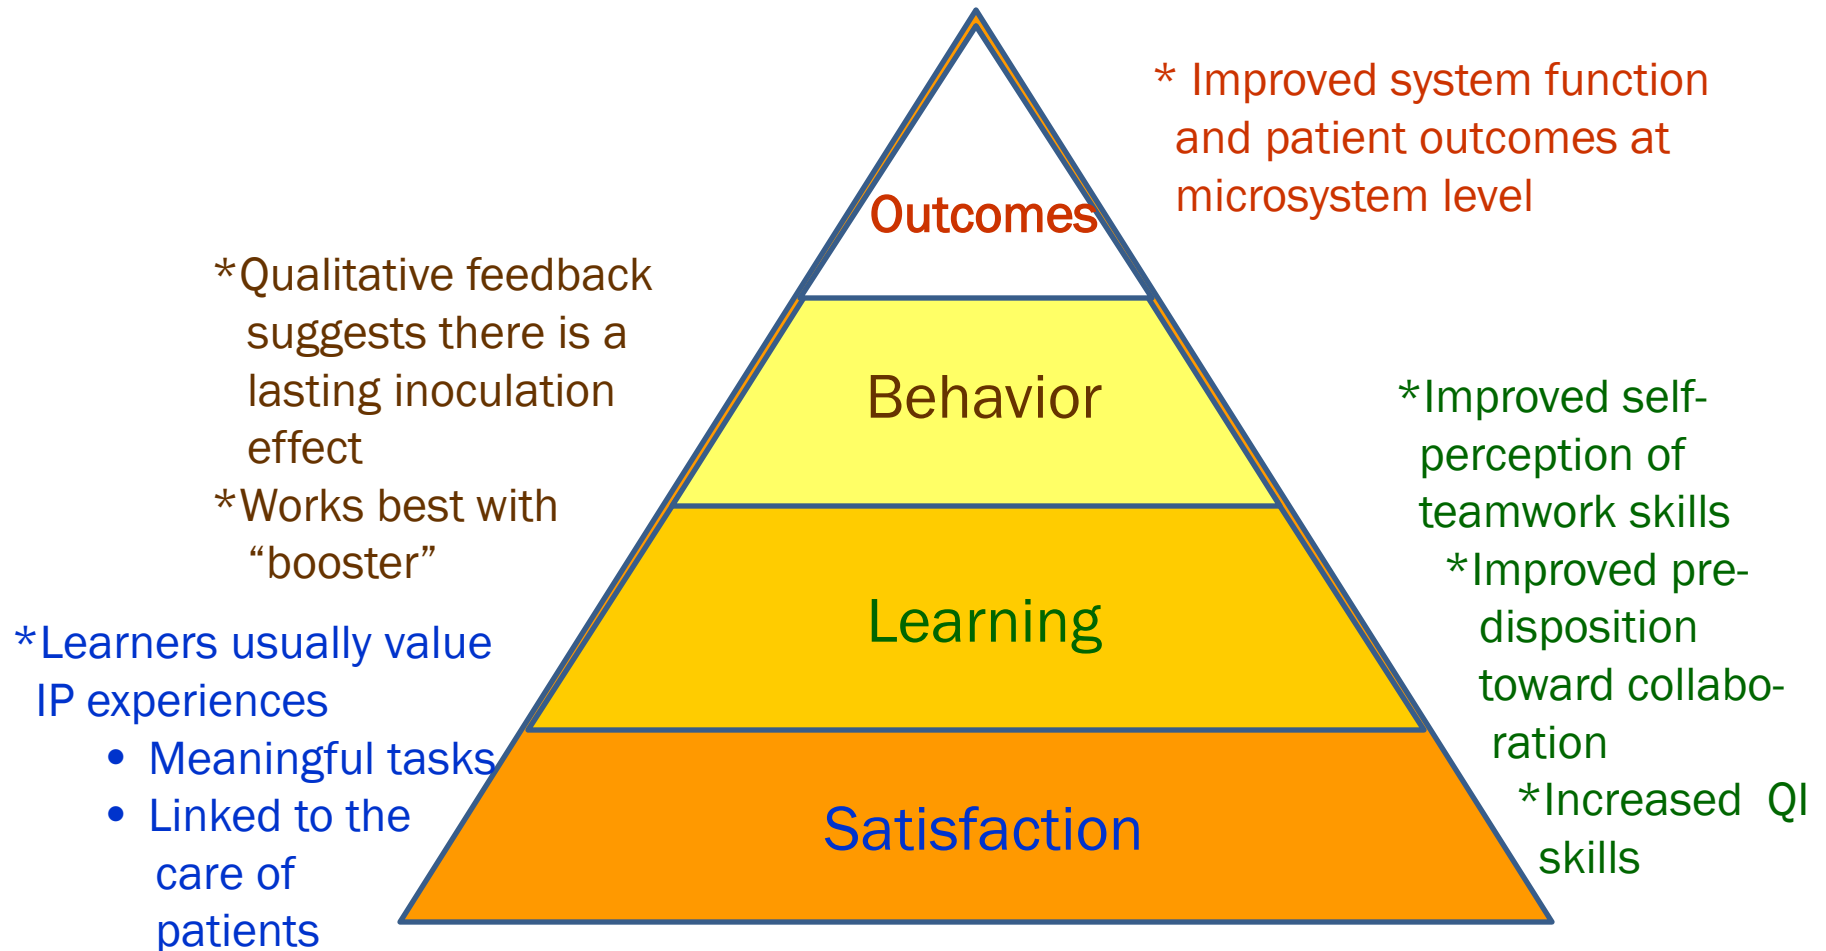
* Improved system function and patient outcomes at microsystem level

Outcomes

*Qualitative feedback suggests there is a lasting inoculation effect

*Works best with "booster"

Behavior

*Improved self-perception of teamwork skills

*Improved predisposition toward collaboration

Learning

*Learners usually value IP experiences

- Meaningful tasks
- Linked to the care of patients

*Increased QI skills

Satisfaction